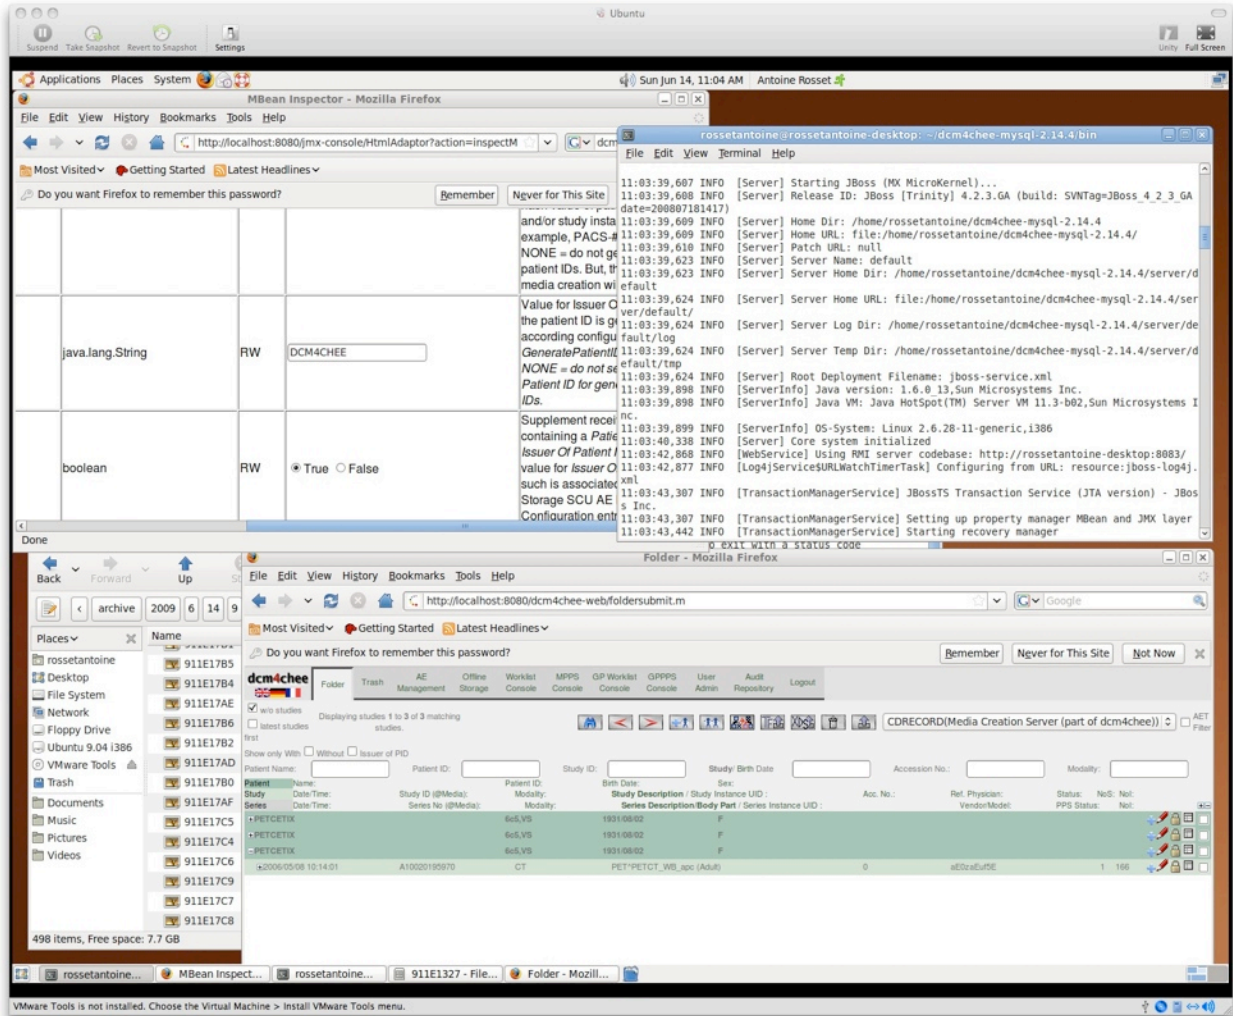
Ubuntu

Suspend Take Snapshot Revert to Snapshot Settings

Unity Full Screen

Applications Places System

Sun Jun 14, 11:04 AM Antoine Rosset

MBean Inspector - Mozilla Firefox

File Edit View History Bookmarks Tools Help

http://localhost:8080/jmx-console/HtmlAdaptor?action=inspectM

Most Visited Getting Started Latest Headlines

Do you want Firefox to remember this password? Remember Never for This Site

and/or study insta example, PACS-# NONE = do not ge patient IDs. But, th media creation wi

java.lang.String RW DCM4CHEE

Value for Issuer O the patient ID is g according configu GeneratePatientI NONE = do not se Patient ID for gen IDs.

boolean RW True False

Supplement recei containing a Patie Issuer Of Patient value for Issuer O such is associated Storage SCU AE Configuration ent

Done

rossetantoine@rossetantoine-desktop: ~/dcm4chee-mysql-2.14.4/bin

File Edit View Terminal Help

11:03:39,607 INFO [Server] Starting JBoss (MX MicroKernel)...
11:03:39,608 INFO [Server] Release ID: JBoss [Trinity] 4.2.3.GA (build: SVNTag=JBoss_4_2_3_GA date=200807181417)
11:03:39,609 INFO [Server] Home Dir: /home/rossetantoine/dcm4chee-mysql-2.14.4
11:03:39,609 INFO [Server] Home URL: file:/home/rossetantoine/dcm4chee-mysql-2.14.4/
11:03:39,610 INFO [Server] Patch URL: null
11:03:39,623 INFO [Server] Server Name: default
11:03:39,623 INFO [Server] Server Home Dir: /home/rossetantoine/dcm4chee-mysql-2.14.4/server/default
11:03:39,624 INFO [Server] Server Home URL: file:/home/rossetantoine/dcm4chee-mysql-2.14.4/server/default/
11:03:39,624 INFO [Server] Server Log Dir: /home/rossetantoine/dcm4chee-mysql-2.14.4/server/default/log
11:03:39,624 INFO [Server] Server Temp Dir: /home/rossetantoine/dcm4chee-mysql-2.14.4/server/default/tmp
11:03:39,624 INFO [Server] Root Deployment Filename: jboss-service.xml
11:03:39,898 INFO [ServerInfo] Java version: 1.6.0_13,Sun Microsystems Inc.
11:03:39,898 INFO [ServerInfo] Java VM: Java HotSpot(TM) Server VM 11.3-b02,Sun Microsystems Inc.
11:03:39,899 INFO [ServerInfo] OS-System: Linux 2.6.28-11-generic,i386
11:03:40,338 INFO [Server] Core system initialized
11:03:42,868 INFO [WebService] Using RMI server codebase: http://rossetantoine-desktop:8083/
11:03:42,877 INFO [Log4jService$URLWatchTimerTask] Configuring from URL: resource:jboss-log4j.xml
11:03:43,307 INFO [TransactionManagerService] JBossTS Transaction Service (JTA version) - JBoss Inc.
11:03:43,307 INFO [TransactionManagerService] Setting up property manager MBean and JMX layer
11:03:43,442 INFO [TransactionManagerService] Starting recovery manager

Back Forward Up

archive 2009 6 14 9

Places

rossetantoine
Desktop
File System
Network
Floppy Drive
Ubuntu 9.04 i386
VMware Tools
Trash
Documents
Music
Pictures
Videos

Name
911E17B5
911E17B4
911E17AE
911E17B6
911E17B2
911E17AD
911E17B0
911E17AF
911E17C5
911E17C4
911E17C6
911E17C9
911E17C7
911E17C8

498 items, Free space: 7.7 GB

Folder - Mozilla Firefox

File Edit View History Bookmarks Tools Help

http://localhost:8080/dcm4chee-web/foldersubmit.m

Google

Most Visited Getting Started Latest Headlines

Do you want Firefox to remember this password? Remember Never for This Site Not Now

dcm4chee Folder Trash AE Management Offline Storage Worklist Console MPPS Console GP Worklist Console GPPPS Console User Admin Audit Repository Logout

w/o studies latest studies first Displaying studies 1 to 3 of 3 matching studies.

CDRECORD(Media Creation Server (part of dcm4chee))

AET Filter

Show only With Without Issuer of PID

Patient Name: Patient ID: Study ID: Study/ Birth Date Accession No.: Modality:

Patient Name: Patient ID: Birth Date: Sex:
Study Date/Time: Study ID (@Media): Modality: Study Description / Study Instance UID: Acc. No.: Ref. Physician: Status: NoS: NoI:
Series Date/Time: Series No (@Media): Modality: Series Description/Body Part / Series Instance UID: Vendor/Model: PPS Status: NoI:

PETCETIX 6o5,VS 1931/08/02 F
PETCETIX 6o5,VS 1931/08/02 F
PETCETIX 6o5,VS 1931/08/02 F
2006/05/08 10:14:01 A10020195970 CT PET^PETCT_WB_apc (Adult) 0 aE0zaEuf5E 1 166

rossetantoine... MBean Inspect... rossetantoine... 911E1327 - File... Folder - Mozill...

VMware Tools is not installed. Choose the Virtual Machine > Install VMware Tools menu.